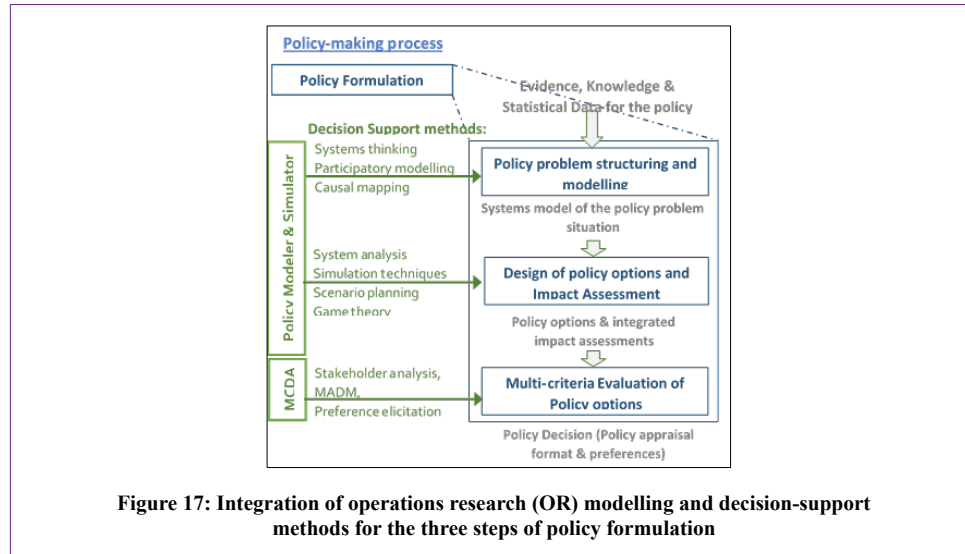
Policy-making process

Policy Formulation

Evidence, Knowledge & Statistical Data for the policy

Decision Support methods:

Policy Modeler & Simulator

Systems thinking
Participatory modelling
Causal mapping

Policy problem structuring and modelling

Systems model of the policy problem situation

System analysis
Simulation techniques
Scenario planning
Game theory

Design of policy options and Impact Assessment

Policy options & integrated impact assessments

MCDA

Stakeholder analysis,
MADM,
Preference elicitation

Multi-criteria Evaluation of Policy options

Policy Decision (Policy appraisal format & preferences)

Figure 17: Integration of operations research (OR) modelling and decision-support methods for the three steps of policy formulation